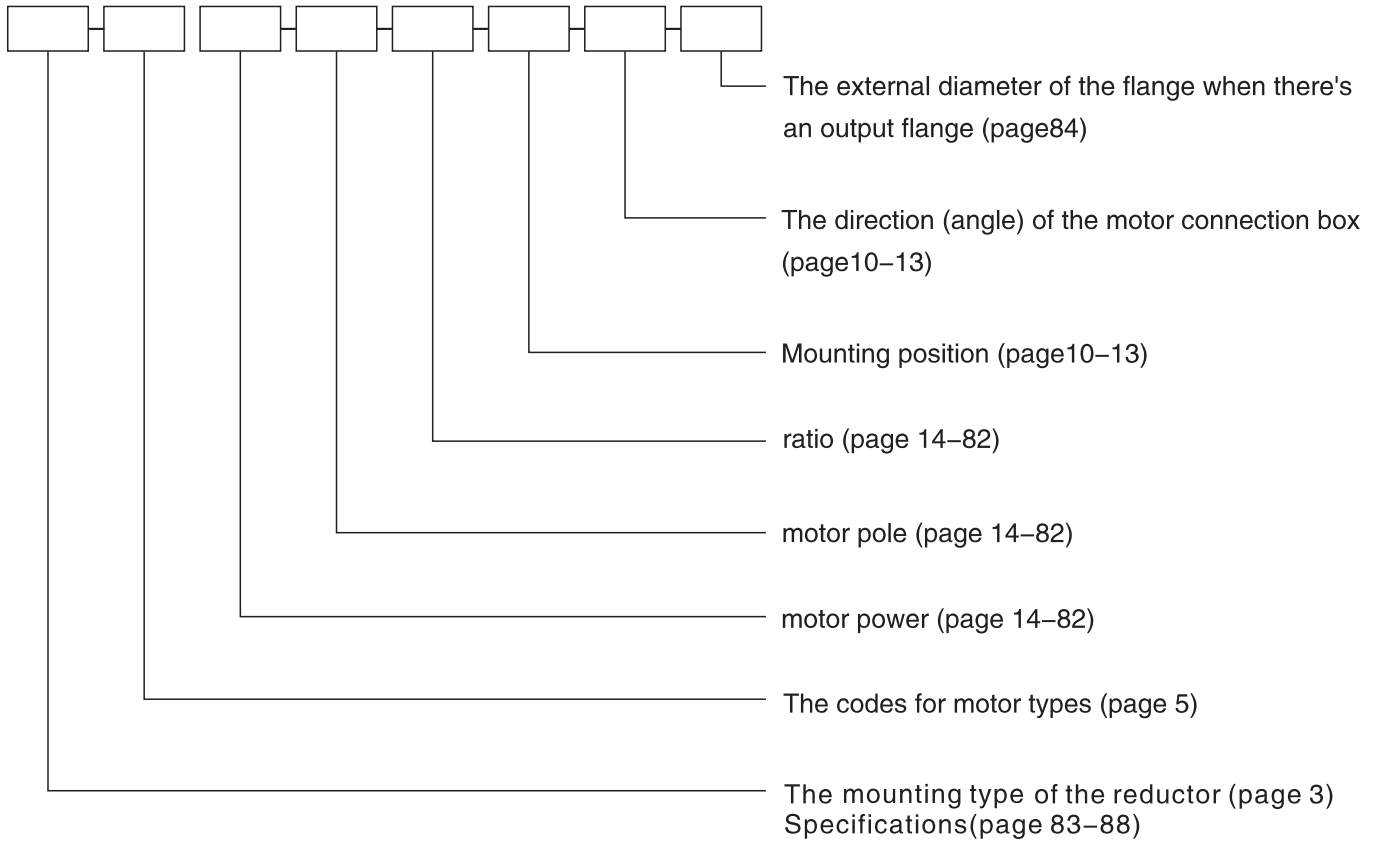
The external diameter of the flange when there's an output flange (page84)

The direction (angle) of the motor connection box (page10–13)

Mounting position (page10–13)

ratio (page 14–82)

motor pole (page 14–82)

motor power (page 14–82)

The codes for motor types (page 5)

The mounting type of the reductor (page 3)
Specifications(page 83–88)